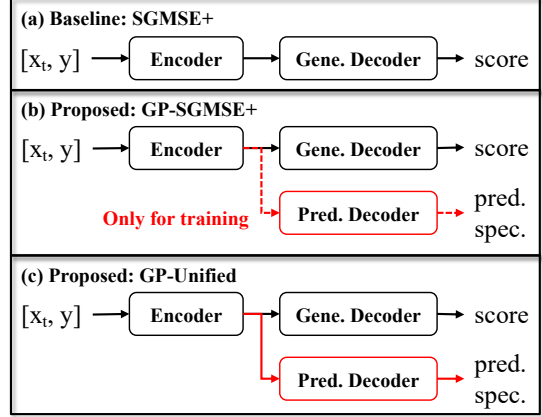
(a) Baseline: SGMSE+

$[x_t, y]$ Encoder Gene. Decoder score

(b) Proposed: GP-SGMSE+

$[x_t, y]$ Encoder Gene. Decoder score

Only for training Pred. Decoder pred. spec.

(c) Proposed: GP-Unified

$[x_t, y]$ Encoder Gene. Decoder score

Pred. Decoder pred. spec.